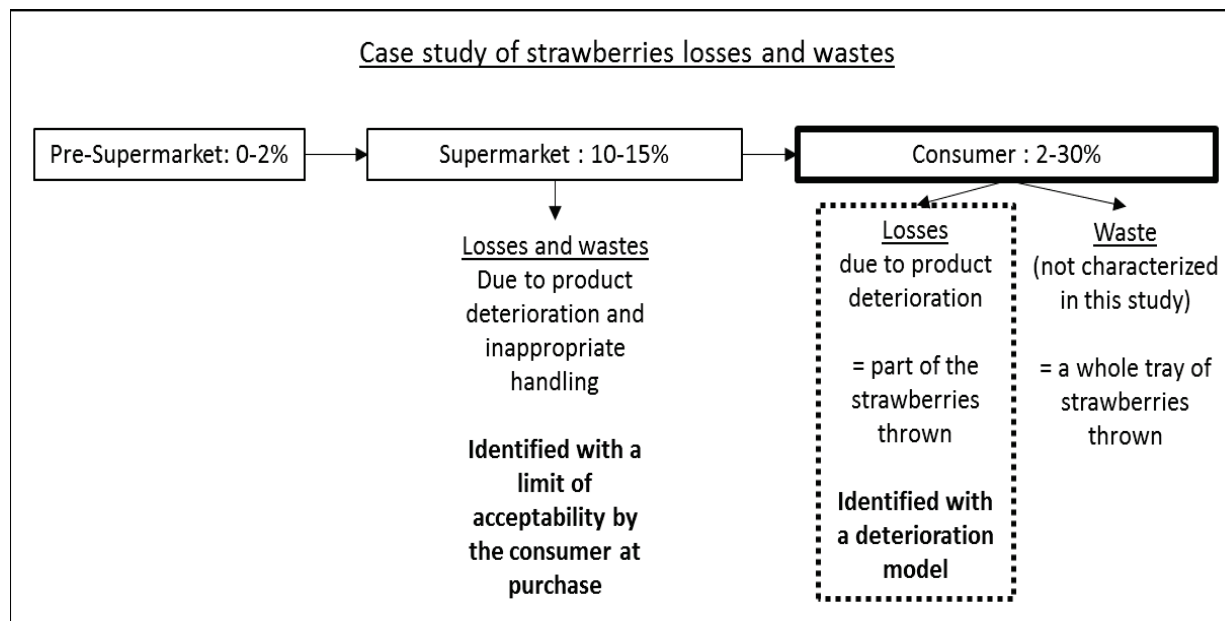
Case study of strawberries losses and wastes

Pre-Supermarket: 0-2%

Supermarket : 10-15%

Consumer : 2-30%

Losses and wastes
Due to product deterioration and inappropriate handling

**Identified with a limit of acceptability by the consumer at purchase**

Losses
due to product deterioration

= part of the strawberries thrown

**Identified with a deterioration model**

Waste
(not characterized in this study)

= a whole tray of strawberries thrown